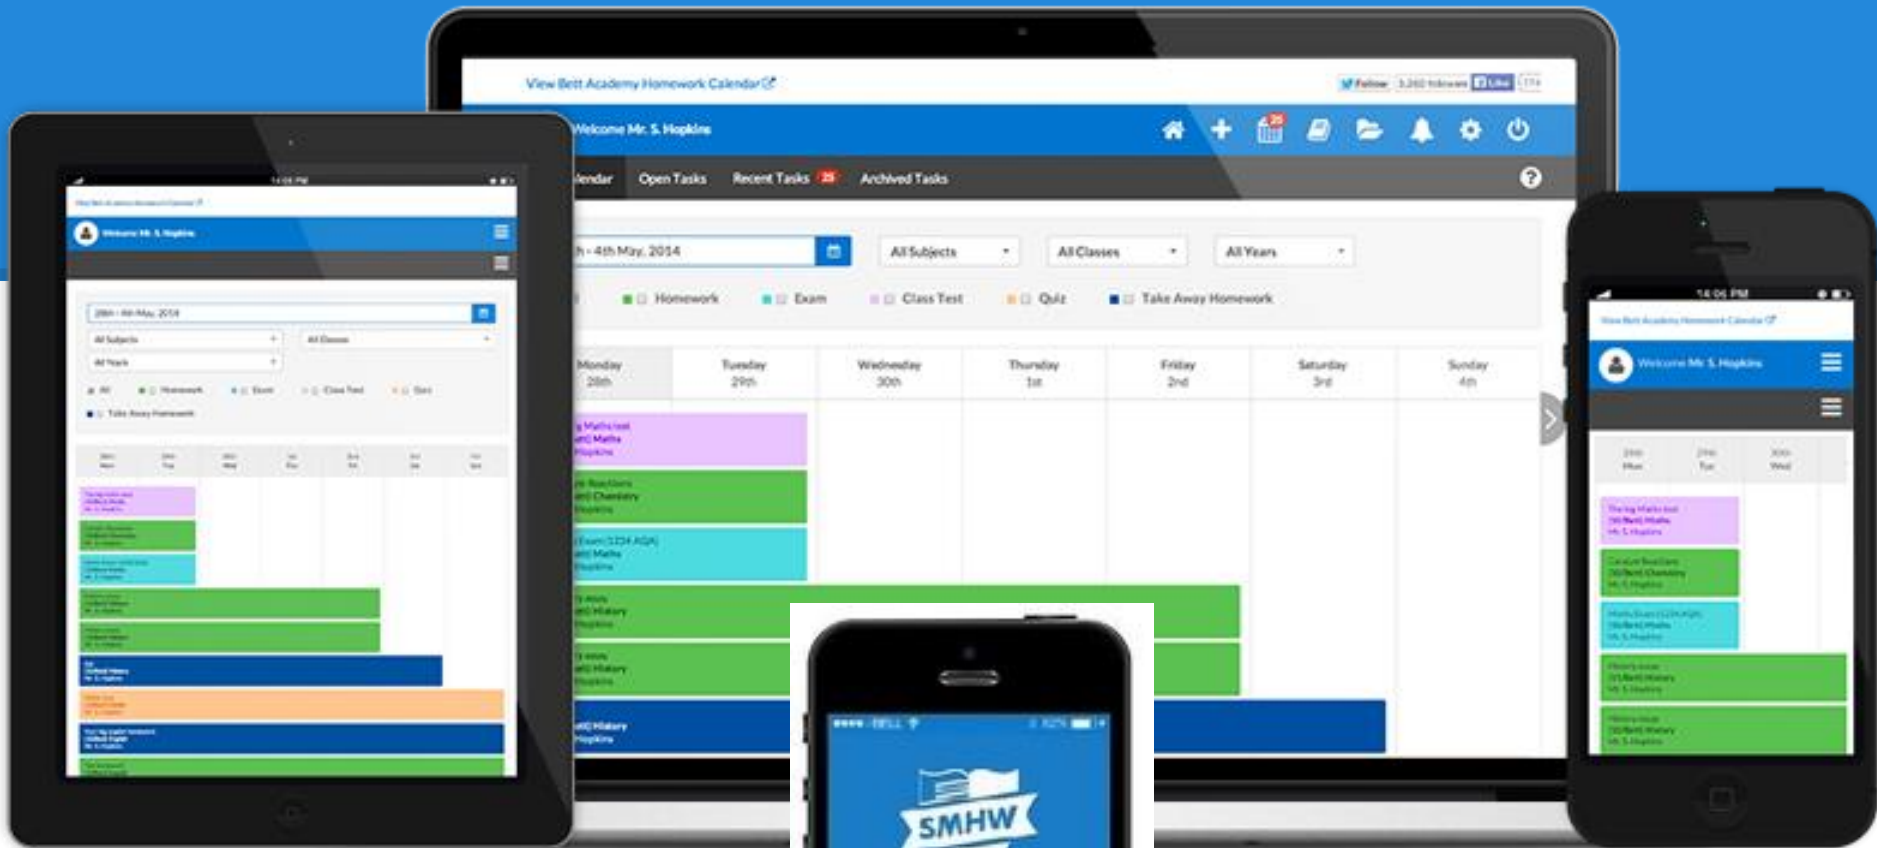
View Bett Academy Homework Calendar

Follow 3,260 followers Like 174

Welcome Mr. S. Hopkins

25

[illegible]endar Open Tasks Recent Tasks 25 Archived Tasks

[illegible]h - 4th May, 2014

All Subjects

All Classes

All Years

Homework Exam Class Test Quiz Take Away Homework

Monday 28th

Tuesday 29th

Wednesday 30th

Thursday 1st

Friday 2nd

Saturday 3rd

Sunday 4th

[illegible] Maths test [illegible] Maths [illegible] Hopkins

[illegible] Reactions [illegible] Chemistry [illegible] Hopkins

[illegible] Exam (1234 AQA) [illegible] Maths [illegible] Hopkins

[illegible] History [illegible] Hopkins

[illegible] History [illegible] Hopkins

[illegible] History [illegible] Hopkins

Welcome Mr. S. Hopkins

28th - 4th May, 2014

All Subjects

All Classes

All Years

All Homework Exam Class Test Quiz

Take Away Homework

14:05 PM

Welcome Mr. S. Hopkins

28th Mon

29th Tue

30th Wed

SMHW

BELL

82%